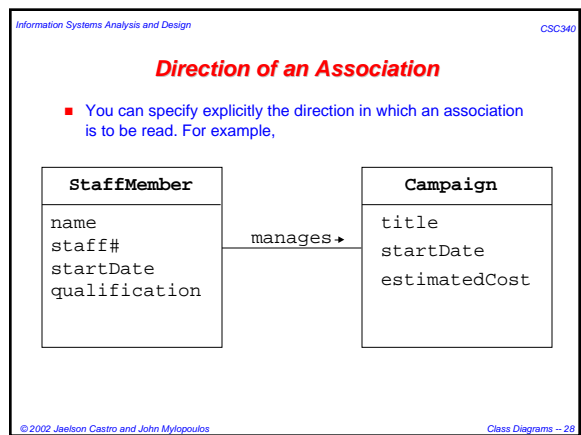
Information Systems Analysis and Design

CSC340

Direction of an Association

You can specify explicitly the direction in which an association is to be read. For example,

StaffMember

name
staff#
startDate
qualification

manages

Campaign

title
startDate
estimatedCost

© 2002 Jaelson Castro and John Mylopoulos

Class Diagrams -- 28